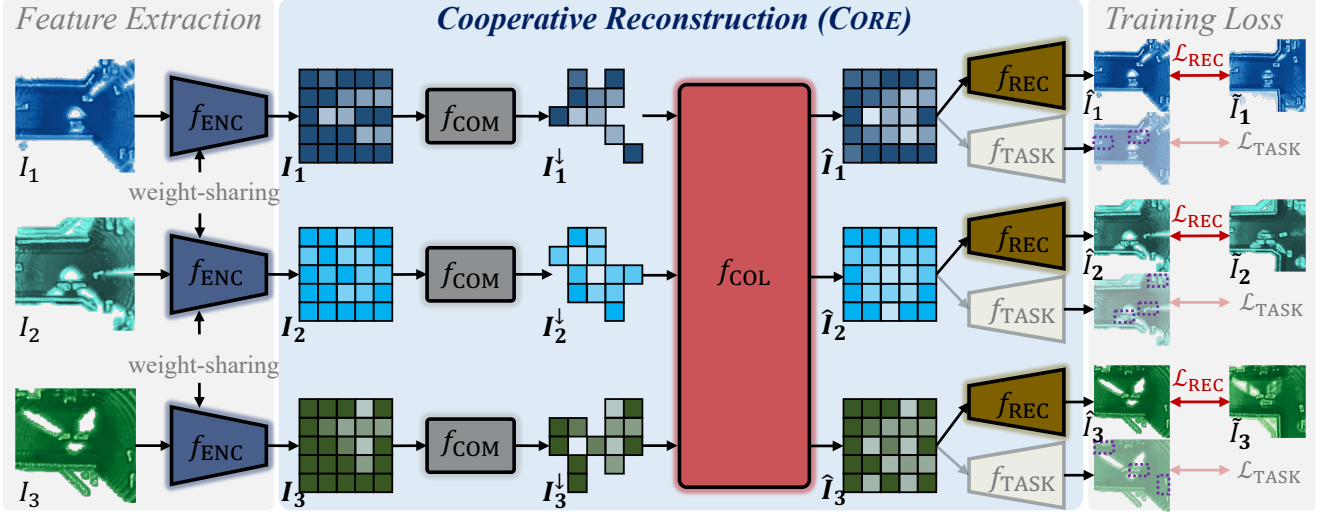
Feature Extraction

Cooperative Reconstruction (CORE)

Training Loss

$I_1$

$f_{\text{ENC}}$

weight-sharing

$\boldsymbol{I_1}$

$f_{\text{COM}}$

$\boldsymbol{I_1^{\downarrow}}$

$f_{\text{COL}}$

$\hat{\boldsymbol{I}}_1$

$f_{\text{REC}}$

$f_{\text{TASK}}$

$\hat{I}_1$

$\mathcal{L}_{\text{REC}}$

$\tilde{I}_1$

$\mathcal{L}_{\text{TASK}}$

$I_2$

$f_{\text{ENC}}$

weight-sharing

$\boldsymbol{I_2}$

$f_{\text{COM}}$

$\boldsymbol{I_2^{\downarrow}}$

$\hat{\boldsymbol{I}}_2$

$f_{\text{REC}}$

$f_{\text{TASK}}$

$\hat{I}_2$

$\mathcal{L}_{\text{REC}}$

$\tilde{I}_2$

$\mathcal{L}_{\text{TASK}}$

$I_3$

$f_{\text{ENC}}$

$\boldsymbol{I_3}$

$f_{\text{COM}}$

$\boldsymbol{I_3^{\downarrow}}$

$\hat{\boldsymbol{I}}_3$

$f_{\text{REC}}$

$f_{\text{TASK}}$

$\hat{I}_3$

$\mathcal{L}_{\text{REC}}$

$\tilde{I}_3$

$\mathcal{L}_{\text{TASK}}$